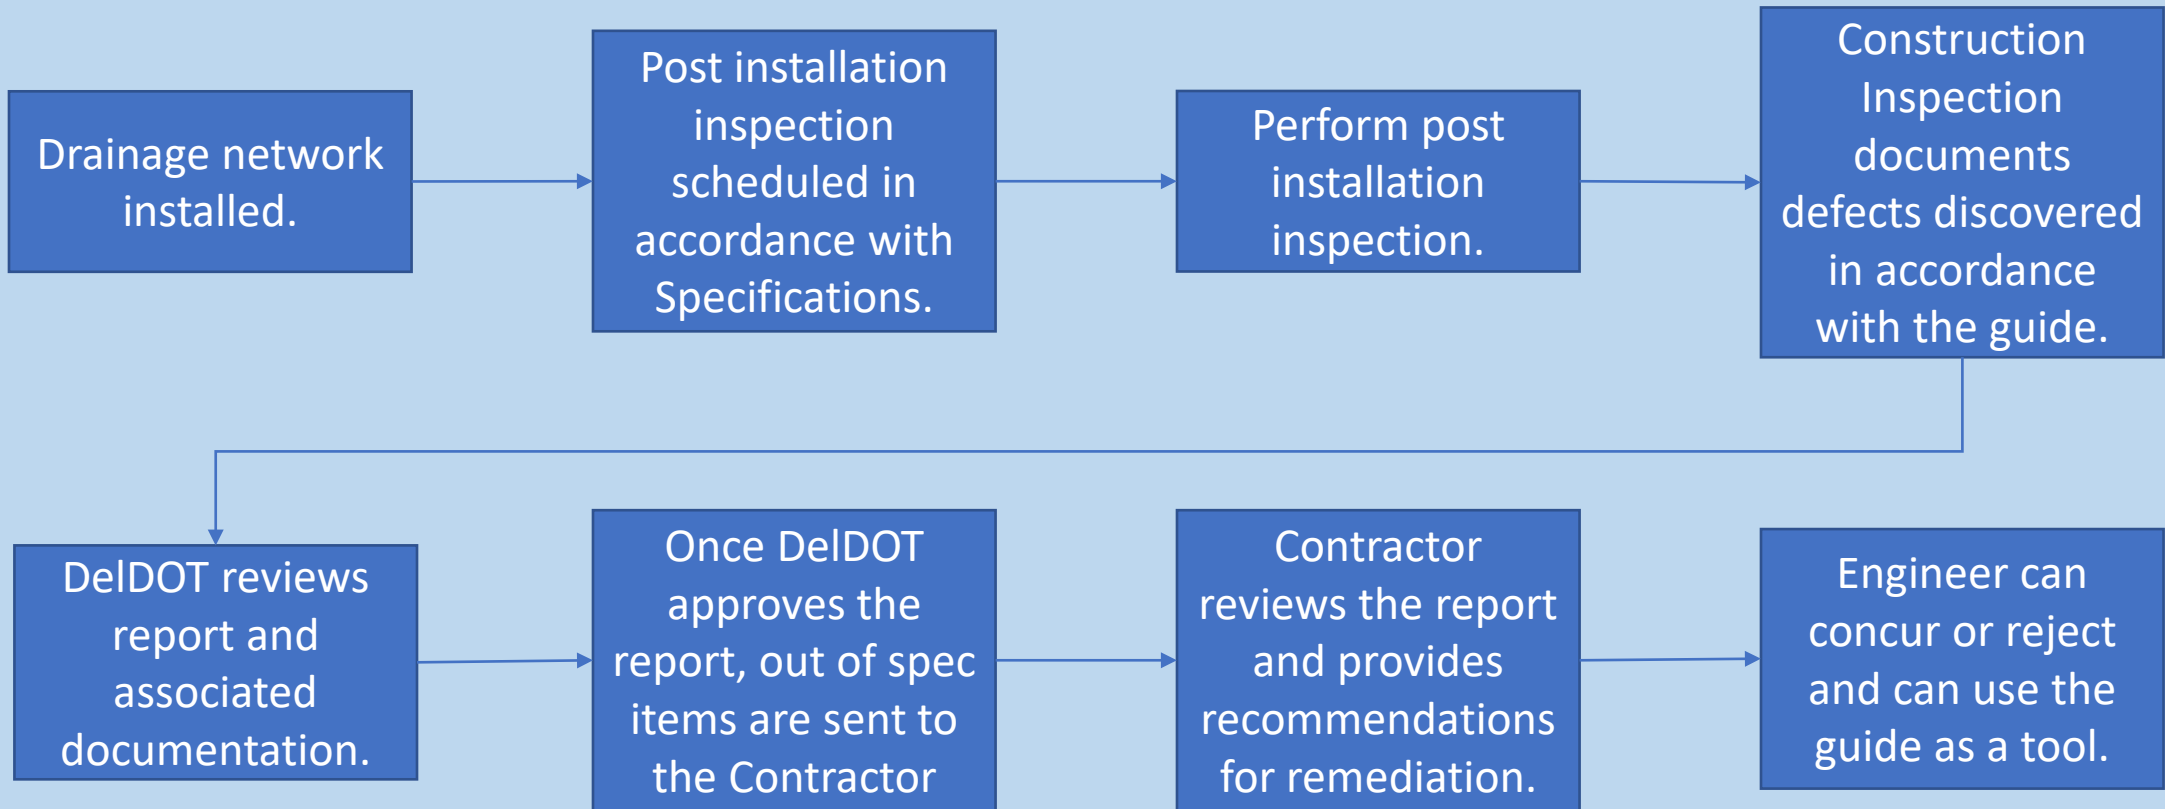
Drainage network installed.

Post installation inspection scheduled in accordance with Specifications.

Perform post installation inspection.

Construction Inspection documents defects discovered in accordance with the guide.

DelDOT reviews report and associated documentation.

Once DelDOT approves the report, out of spec items are sent to the Contractor

Contractor reviews the report and provides recommendations for remediation.

Engineer can concur or reject and can use the guide as a tool.